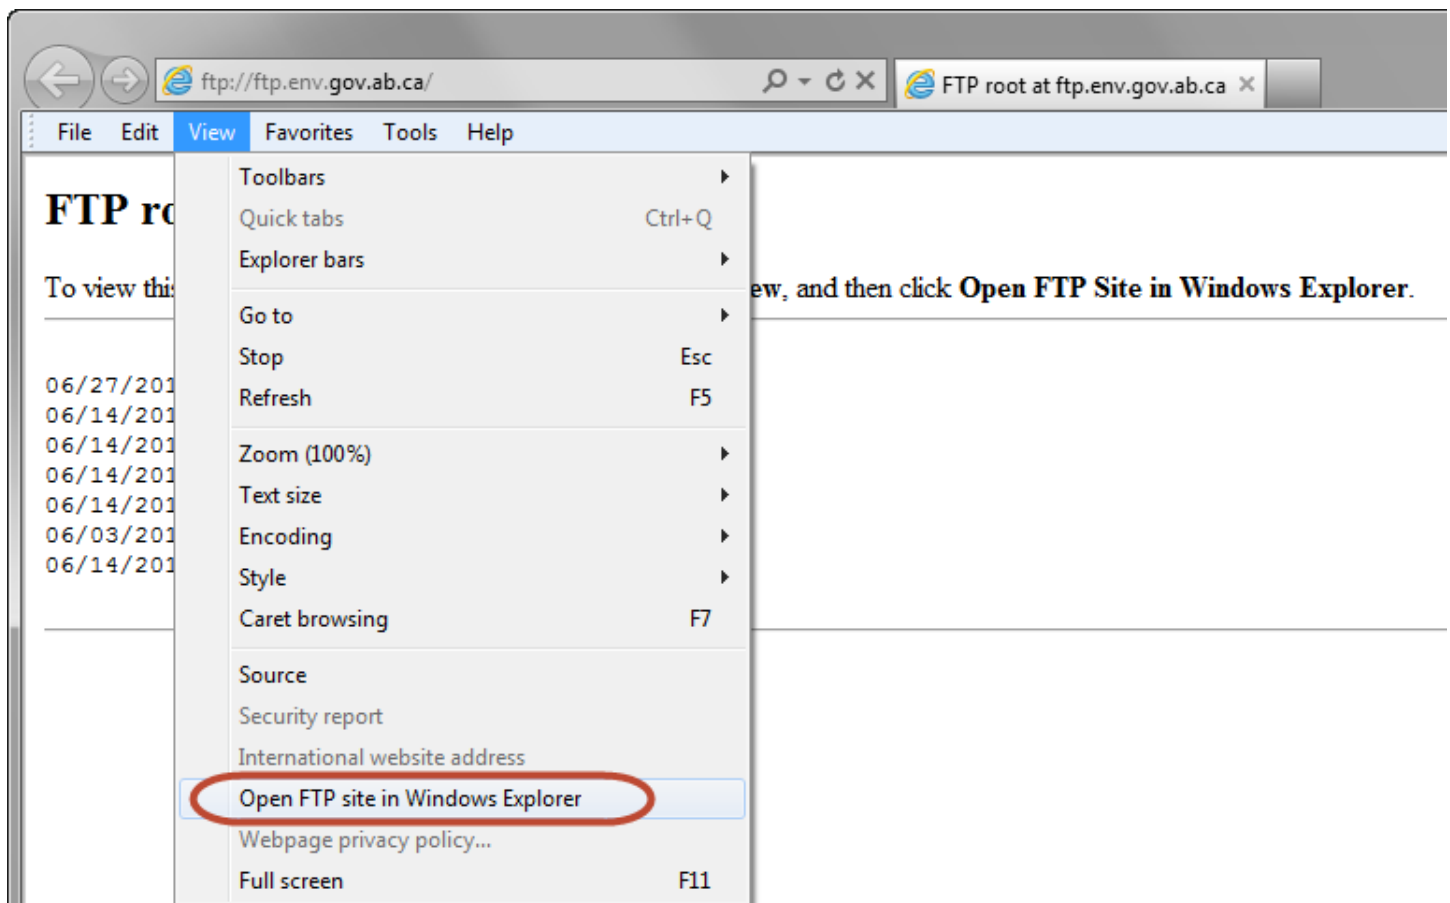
ftp://ftp.env.gov.ab.ca/

FTP root at ftp.env.gov.ab.ca ×

File Edit View Favorites Tools Help

FTP ro

To view thi

06/27/201
06/14/201
06/14/201
06/14/201
06/14/201
06/03/201
06/14/201

ew, and then click **Open FTP Site in Windows Explorer**.

Toolbars
Quick tabs Ctrl+Q
Explorer bars
Go to
Stop Esc
Refresh F5
Zoom (100%)
Text size
Encoding
Style
Caret browsing F7
Source
Security report
International website address
Open FTP site in Windows Explorer
Webpage privacy policy...
Full screen F11